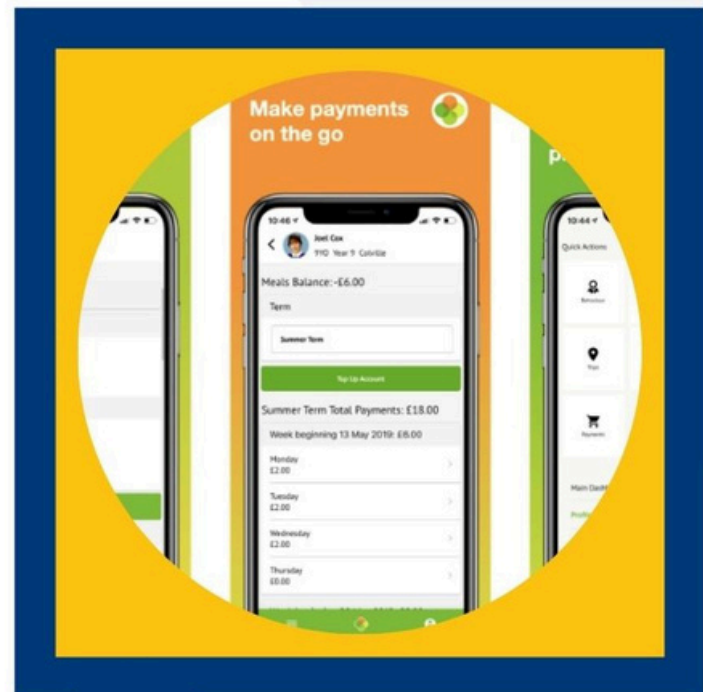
Make payments on the go

10:46

Joel Cox
11O Year 9 Colville

Meals Balance: -£6.00

Term

Summer Term

Top Up Account

Summer Term Total Payments: £18.00

Week beginning 13 May 2019: £6.00

Monday
£2.00

Tuesday
£2.00

Wednesday
£2.00

Thursday
£0.00

10:44

Quick Actions

Behaviour

Trips

Payments

Main Dash

Profile

p